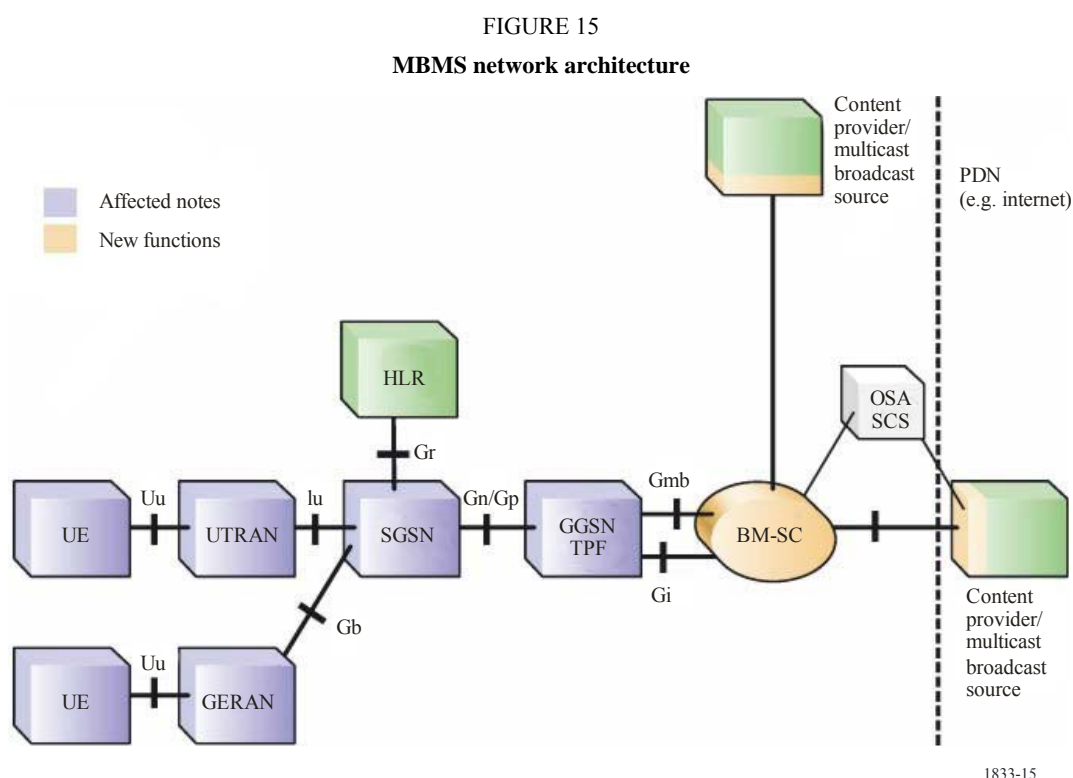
FIGURE 15

**MBMS network architecture**

Affected notes
New functions

Content provider/ multicast broadcast source

PDN (e.g. internet)

HLR

Gr

OSA SCS

Uu
lu
Gn/Gp
Gmb

UE
UTRAN
SGSN
GGSN TPF
BM-SC

Gi

Gb

Content provider/ multicast broadcast source

Uu

UE
GERAN

1833-15